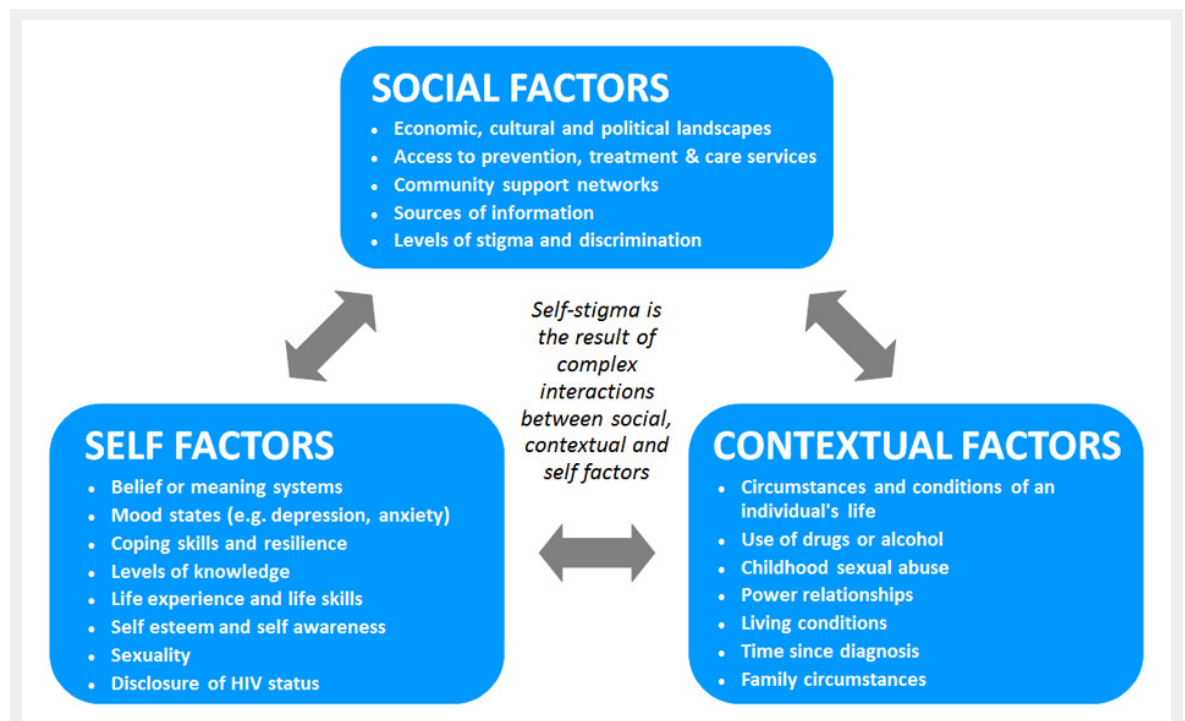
SOCIAL FACTORS

- Economic, cultural and political landscapes
- Access to prevention, treatment & care services
- Community support networks
- Sources of information
- Levels of stigma and discrimination

Self-stigma is the result of complex interactions between social, contextual and self factors

SELF FACTORS

- Belief or meaning systems
- Mood states (e.g. depression, anxiety)
- Coping skills and resilience
- Levels of knowledge
- Life experience and life skills
- Self esteem and self awareness
- Sexuality
- Disclosure of HIV status

CONTEXTUAL FACTORS

- Circumstances and conditions of an individual's life
- Use of drugs or alcohol
- Childhood sexual abuse
- Power relationships
- Living conditions
- Time since diagnosis
- Family circumstances